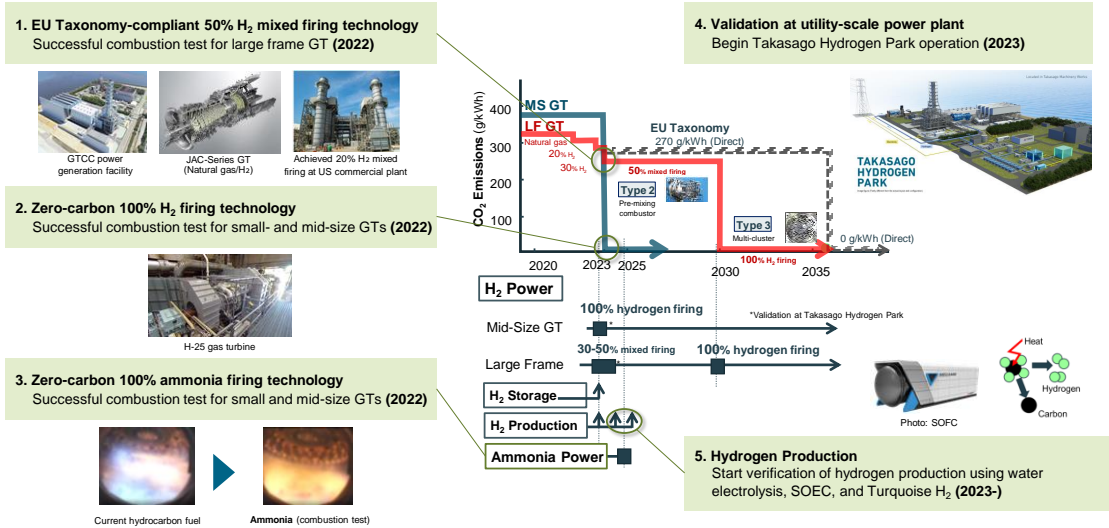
1. EU Taxonomy-compliant 50% $H_2$ mixed firing technology
Successful combustion test for large frame GT (2022)

GTCC power generation facility

JAC-Series GT (Natural gas/$H_2$)

Achieved 20% $H_2$ mixed firing at US commercial plant

2. Zero-carbon 100% $H_2$ firing technology
Successful combustion test for small- and mid-size GTs (2022)

H-25 gas turbine

3. Zero-carbon 100% ammonia firing technology
Successful combustion test for small and mid-size GTs (2022)

Current hydrocarbon fuel

Ammonia (combustion test)

4. Validation at utility-scale power plant
Begin Takasago Hydrogen Park operation (2023)

TAKASAGO HYDROGEN PARK

$CO_2$ Emissions (g/kWh)

400
300
200
100

MS GT
LF GT
Natural gas
20% $H_2$
30% $H_2$
EU Taxonomy
270 g/kWh (Direct)
50% mixed firing
Type 2
Pre-mixing combustor
Type 3
Multi-cluster
0 g/kWh (Direct)
100% $H_2$ firing

2020
2023
2025
2030
2035

$H_2$ Power

100% hydrogen firing
*Validation at Takasago Hydrogen Park
Mid-Size GT
Large Frame
30-50% mixed firing
100% hydrogen firing
$H_2$ Storage
$H_2$ Production
Ammonia Power

Heat
Hydrogen
Carbon
Photo: SOFC

5. Hydrogen Production
Start verification of hydrogen production using water electrolysis, SOEC, and Turquoise $H_2$ (2023-)